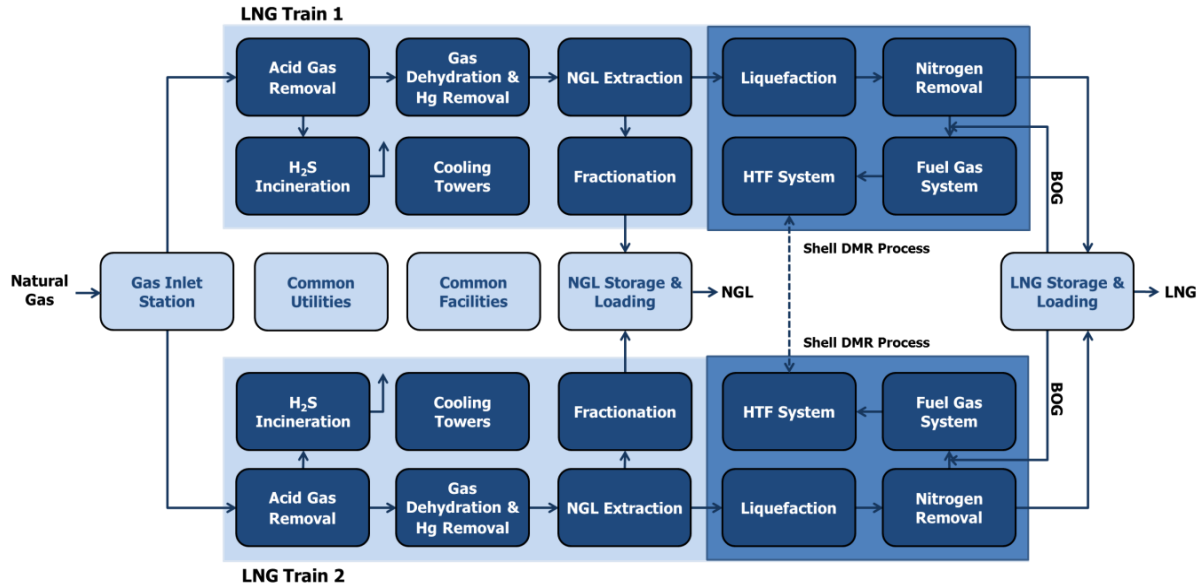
LNG Train 1

Acid Gas Removal

Gas Dehydration & Hg Removal

NGL Extraction

Liquefaction

Nitrogen Removal

$H_2S$ Incineration

Cooling Towers

Fractionation

HTF System

Fuel Gas System

BOG

Shell DMR Process

Natural Gas

Gas Inlet Station

Common Utilities

Common Facilities

NGL Storage & Loading

NGL

LNG Storage & Loading

LNG

Shell DMR Process

BOG

$H_2S$ Incineration

Cooling Towers

Fractionation

HTF System

Fuel Gas System

Acid Gas Removal

Gas Dehydration & Hg Removal

NGL Extraction

Liquefaction

Nitrogen Removal

LNG Train 2